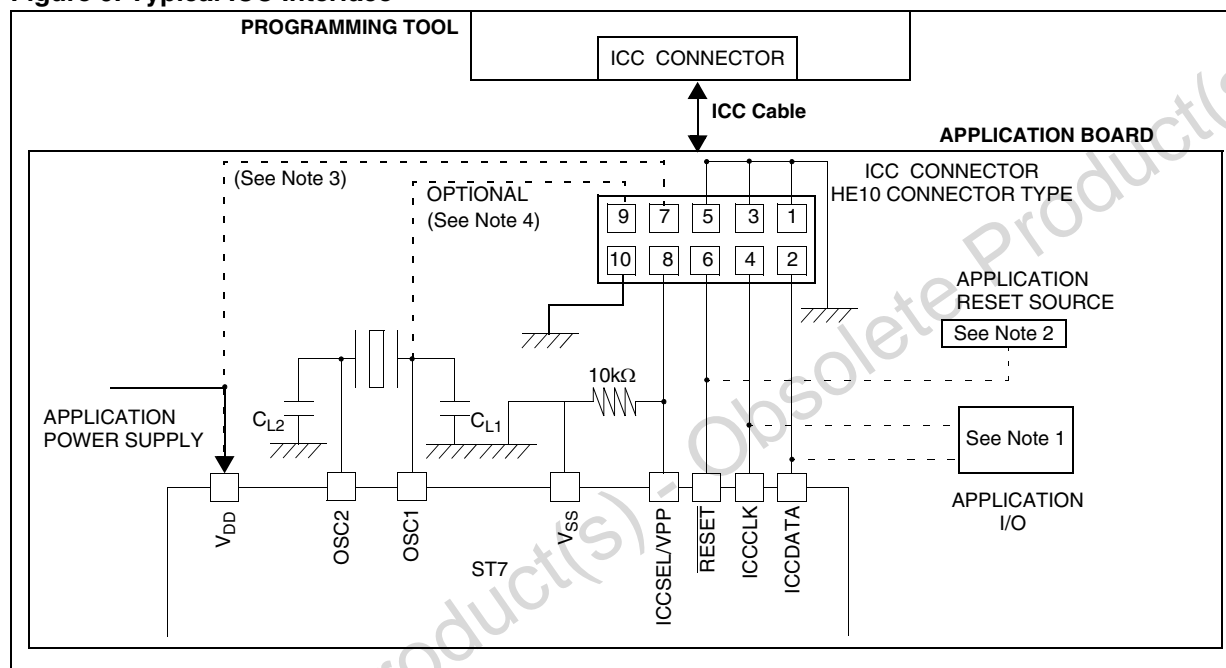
Figure 6. Typical ICC Interface

PROGRAMMING TOOL

ICC CONNECTOR

ICC Cable

APPLICATION BOARD

ICC CONNECTOR
HE10 CONNECTOR TYPE

(See Note 3)

OPTIONAL
(See Note 4)

9 7 5 3 1

10 8 6 4 2

APPLICATION
RESET SOURCE

See Note 2

10kΩ

APPLICATION
POWER SUPPLY

$C_{L2}$

$C_{L1}$

See Note 1

APPLICATION
I/O

$V_{DD}$

OSC2

OSC1

$V_{SS}$

ST7

ICCSEL/VPP

$\overline{RESET}$

ICCCLK

ICCDATA

Obsolete Product(s) - Obsolete Product(s)